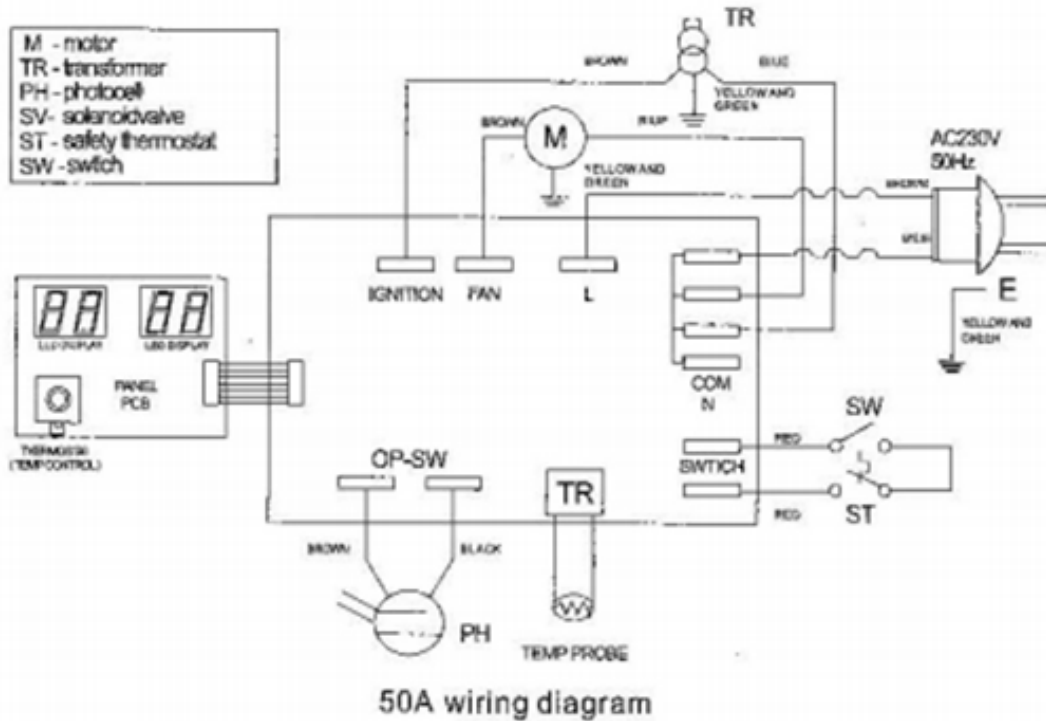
M - motor
TR - transformer
PH - photocell
SV- solenoidvalve
ST - safety thermostat
SW - switch

TR

BROWN

BLUE

YELLOW AND GREEN

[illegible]

BROWN

M

YELLOW AND GREEN

AC230V
50Hz

BROWN

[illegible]

E

YELLOW AND GREEN

IGNITION

FAN

L

COM
N

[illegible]

LED DISPLAY

PANEL
PCB

THERMOSTAT
(TEMPCONTROL)

SW

RED

SWTICH

RED

ST

OP-SW

TR

BROWN

BLACK

PH

TEMP PROBE

50A wiring diagram